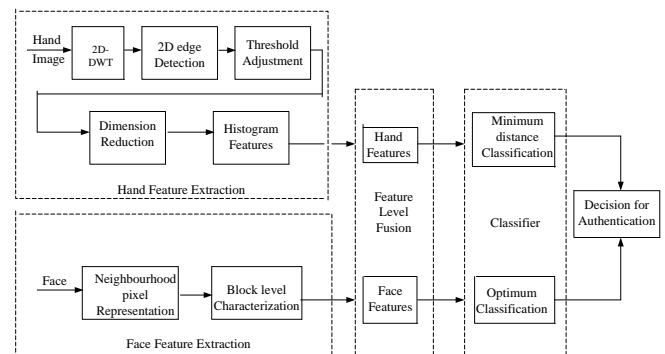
Hand Image

2D-DWT

2D edge Detection

Threshold Adjustment

Dimension Reduction

Histogram Features

Hand Feature Extraction

Hand Features

Feature Level Fusion

Face Features

Minimum distance Classification

Classifier

Optimum Classification

Decision for Authentication

Face

Neighbourhood pixel Representation

Block level Characterization

Face Feature Extraction